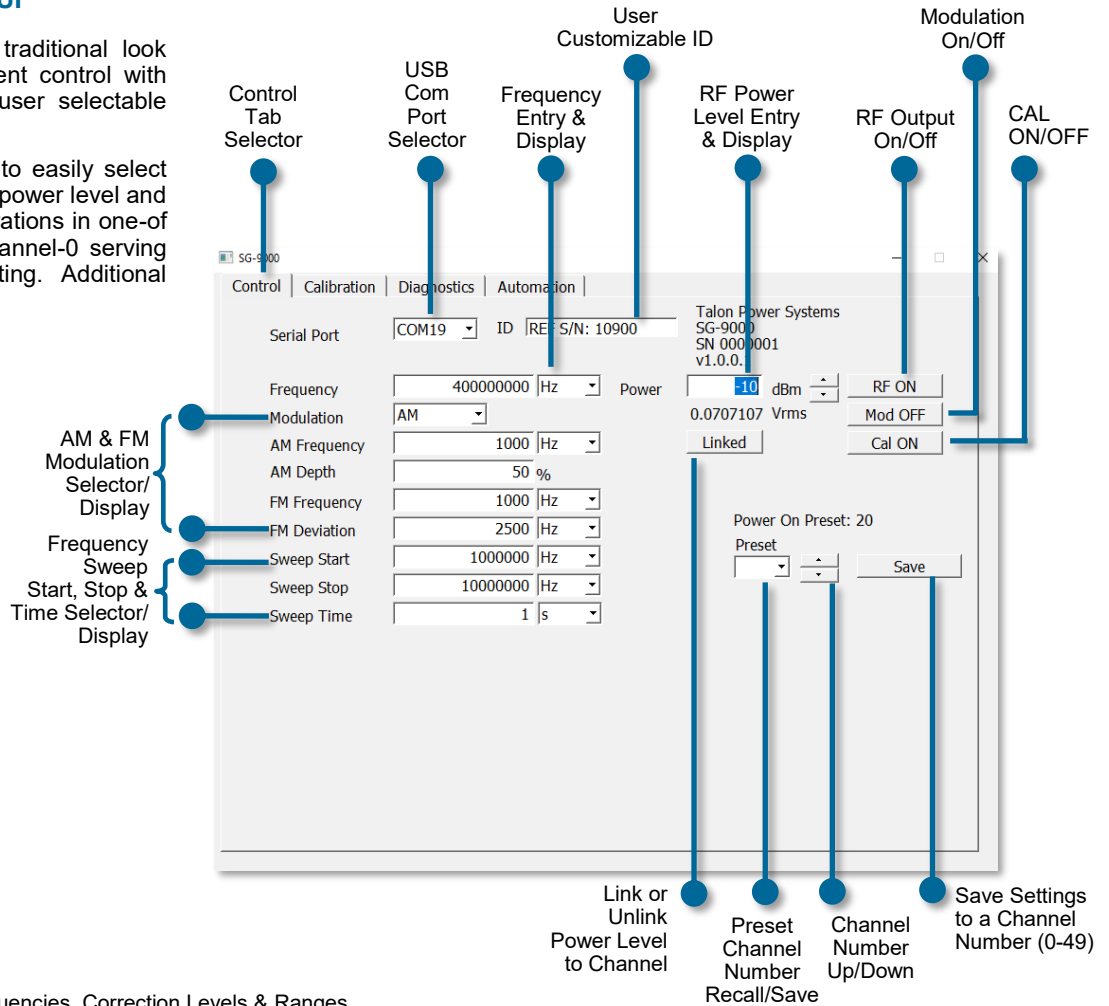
ui

traditional look ent control with user selectable

to easily select power level and ations in one-of annel-0 serving ting. Additional

User Customizable ID

Modulation On/Off

Control Tab Selector

USB Com Port Selector

Frequency Entry & Display

RF Power Level Entry & Display

RF Output On/Off

CAL ON/OFF

SG-9000

Control | Calibration | Diagnostics | Automation

Serial Port COM19 ID REF S/N: 10900

Talon Power Systems
SG-9000
SN 0000001
v1.0.0.1

Frequency 400000000 Hz Power -10 dBm RF ON

Modulation AM 0.0707107 Vrms Mod OFF

AM Frequency 1000 Hz Linked Cal ON

AM Depth 50 %

FM Frequency 1000 Hz

FM Deviation 2500 Hz Power On Preset: 20

Sweep Start 1000000 Hz Preset

Sweep Stop 10000000 Hz Save

Sweep Time 1 s

AM & FM Modulation Selector/ Display

Frequency Sweep Start, Stop & Time Selector/ Display

Link or Unlink Power Level to Channel

Preset Channel Number Recall/Save

Channel Number Up/Down

Save Settings to a Channel Number (0-49)

uencies, Correction Levels & Ranges